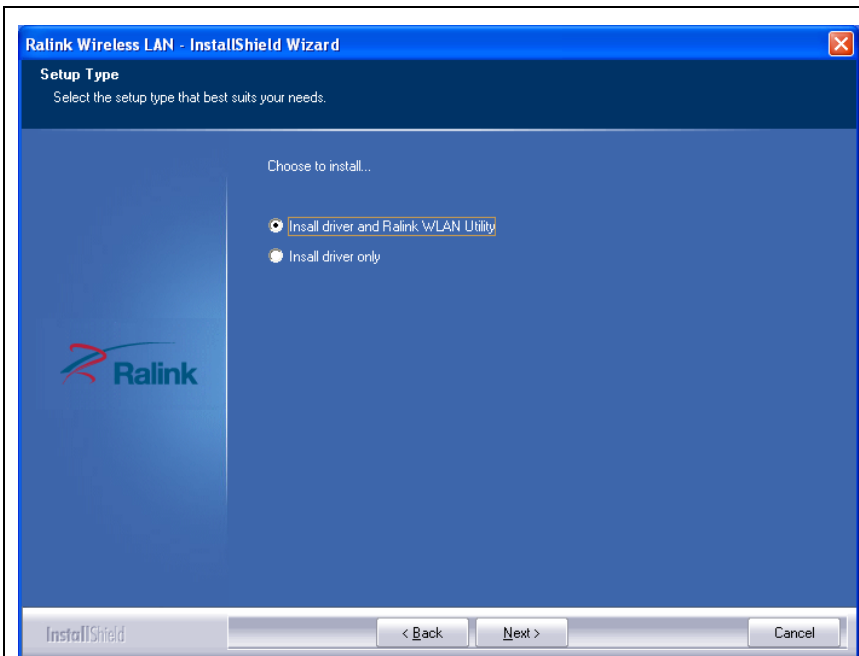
Ralink Wireless LAN - InstallShield Wizard

Setup Type

Select the setup type that best suits your needs.

Choose to install...

Insall driver and Ralink WLAN Utility

Insall driver only

Ralink

InstallShield

< Back

Next >

Cancel